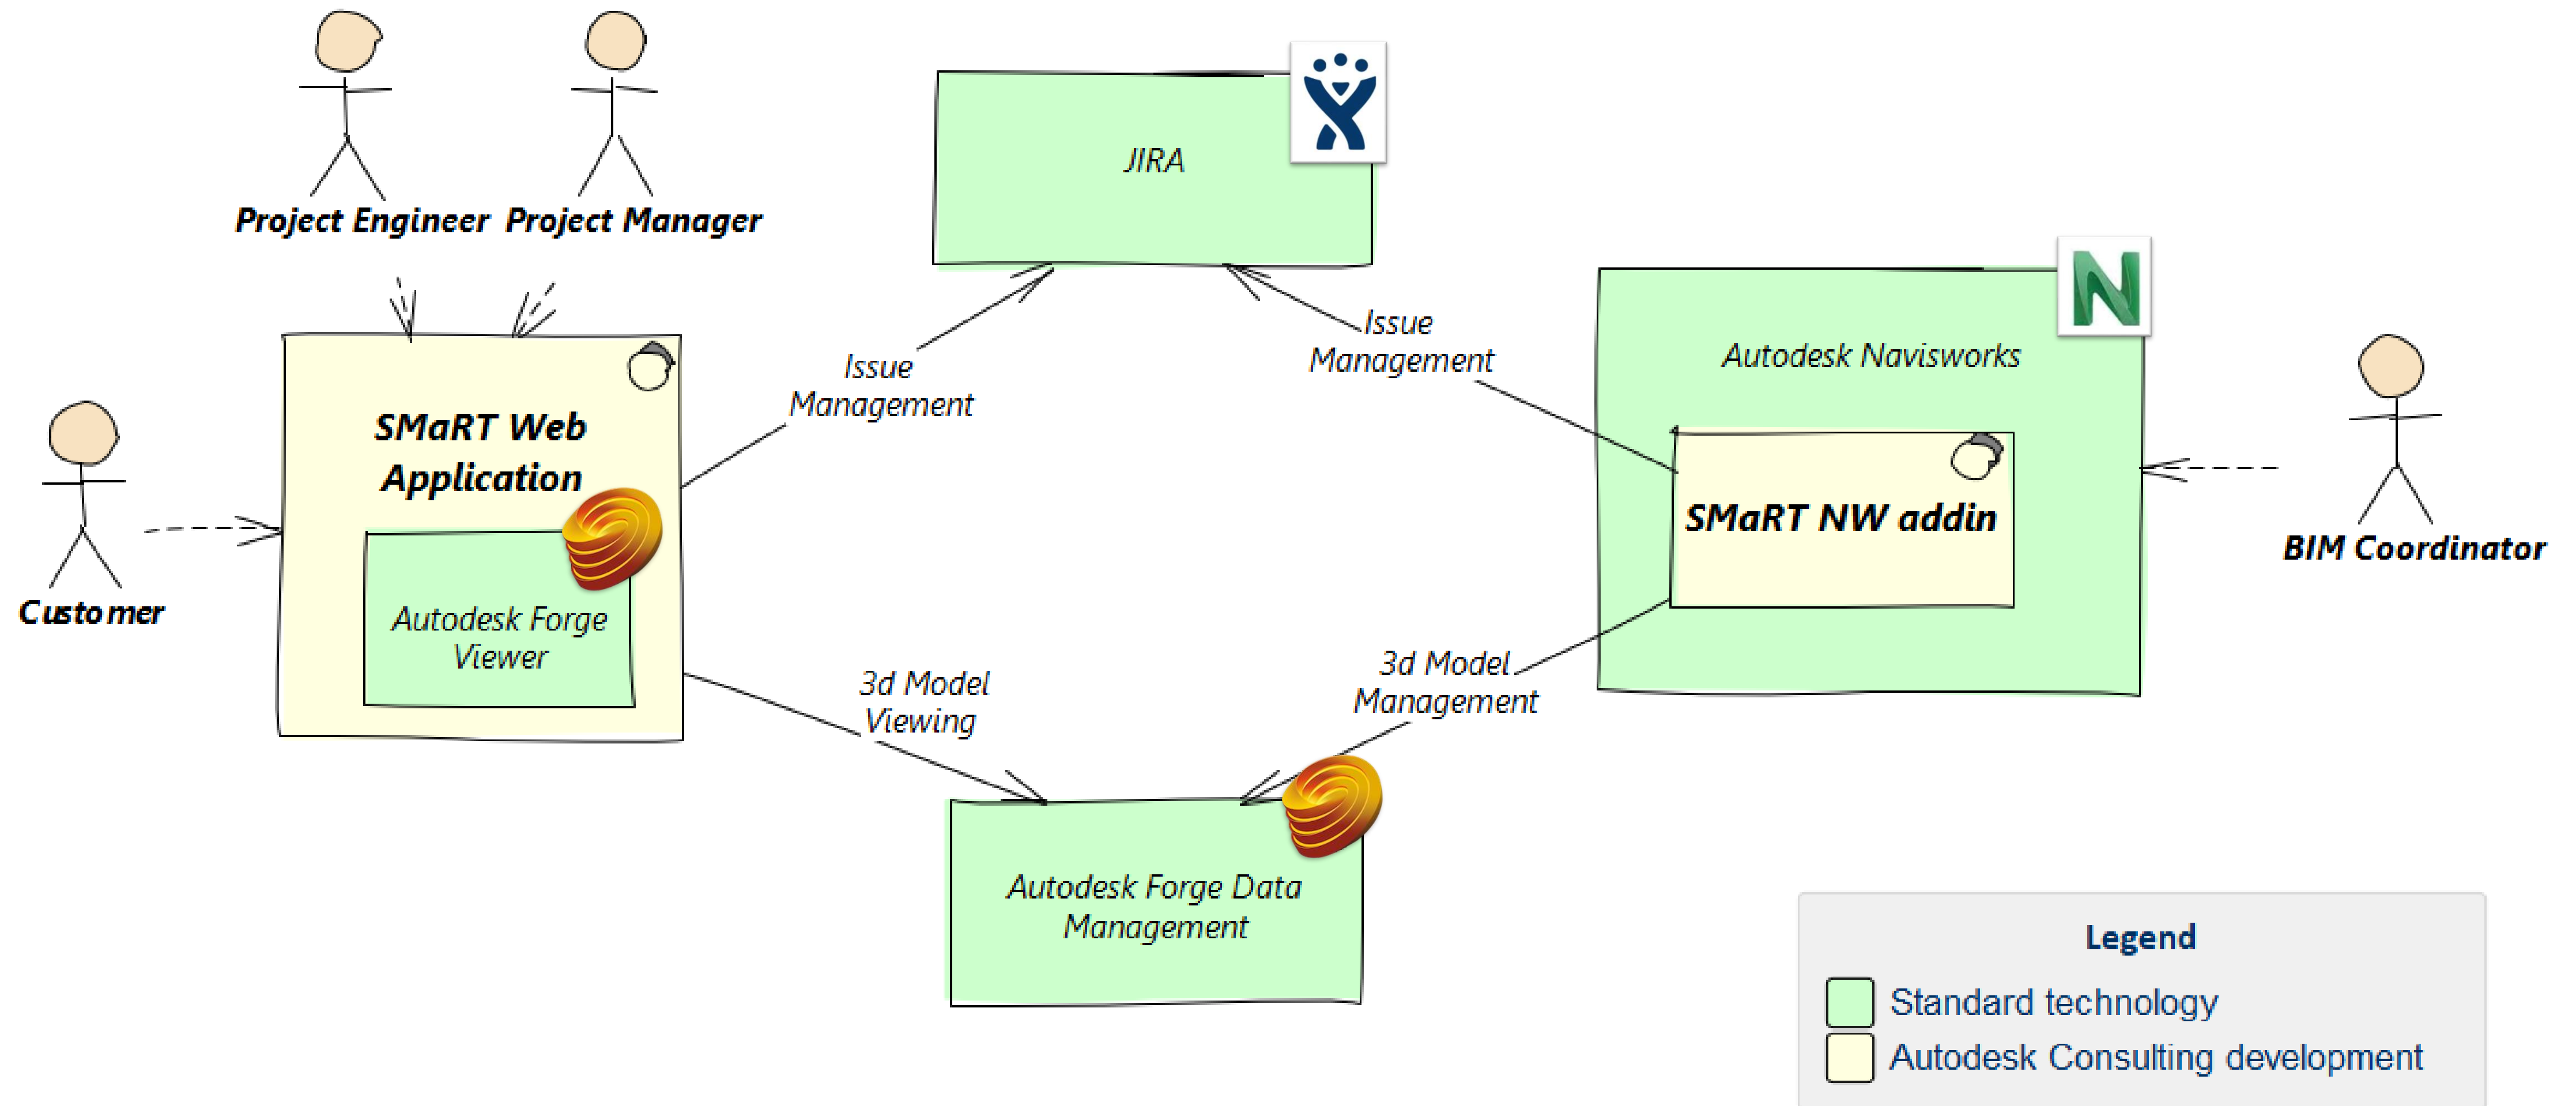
Project Engineer Project Manager

JIRA

Autodesk Navisworks

Customer

SMaRT Web Application

Autodesk Forge Viewer

Issue Management

Issue Management

SMaRT NW addin

BIM Coordinator

3d Model Viewing

3d Model Management

Autodesk Forge Data Management

Legend

Standard technology

Autodesk Consulting development